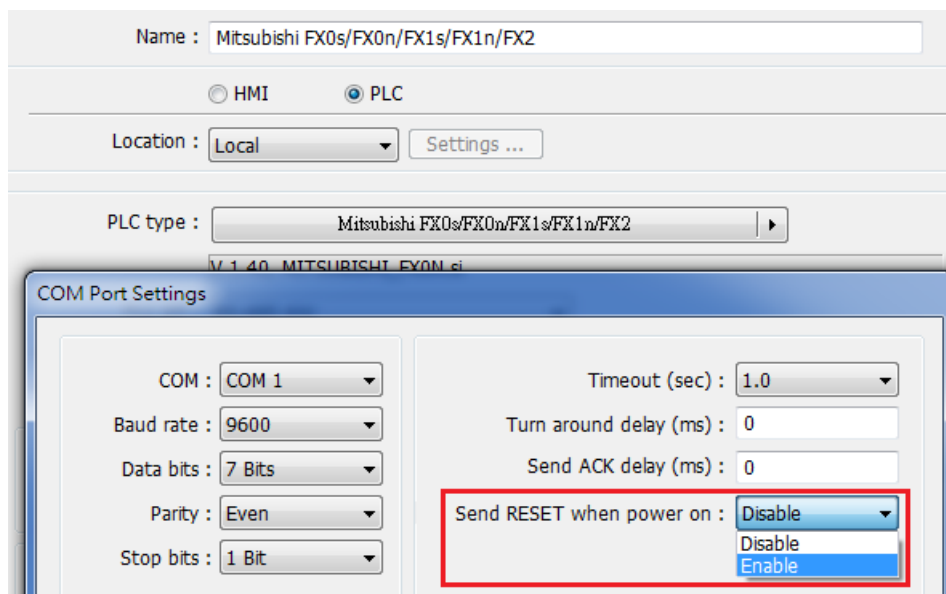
Name : Mitsubishi FX0s/FX0n/FX1s/FX1n/FX2

HMI PLC

Location : Local Settings ...

PLC type : Mitsubishi FX0s/FX0n/FX1s/FX1n/FX2

V.1.40, MITSUBISHI_FX0N.si

COM Port Settings

COM : COM 1

Baud rate : 9600

Data bits : 7 Bits

Parity : Even

Stop bits : 1 Bit

Timeout (sec) : 1.0

Turn around delay (ms) : 0

Send ACK delay (ms) : 0

Send RESET when power on : Disable

Disable

Enable